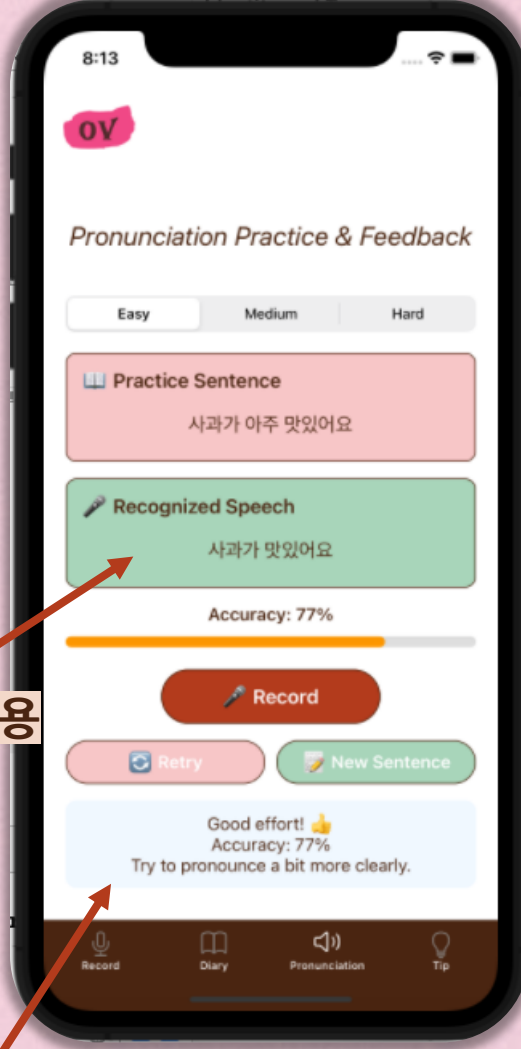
8:13

OV

Pronunciation Practice & Feedback

Easy | Medium | Hard

📖 Practice Sentence
사과가 아주 맛있어요

🎤 Recognized Speech
사과가 맛있어요

Accuracy: 77%

🎤 Record

🔄 Retry
📝 New Sentence

Good effort! 👍
Accuracy: 77%
Try to pronounce a bit more clearly.

Record
Diary
Pronunciation
Tip

용